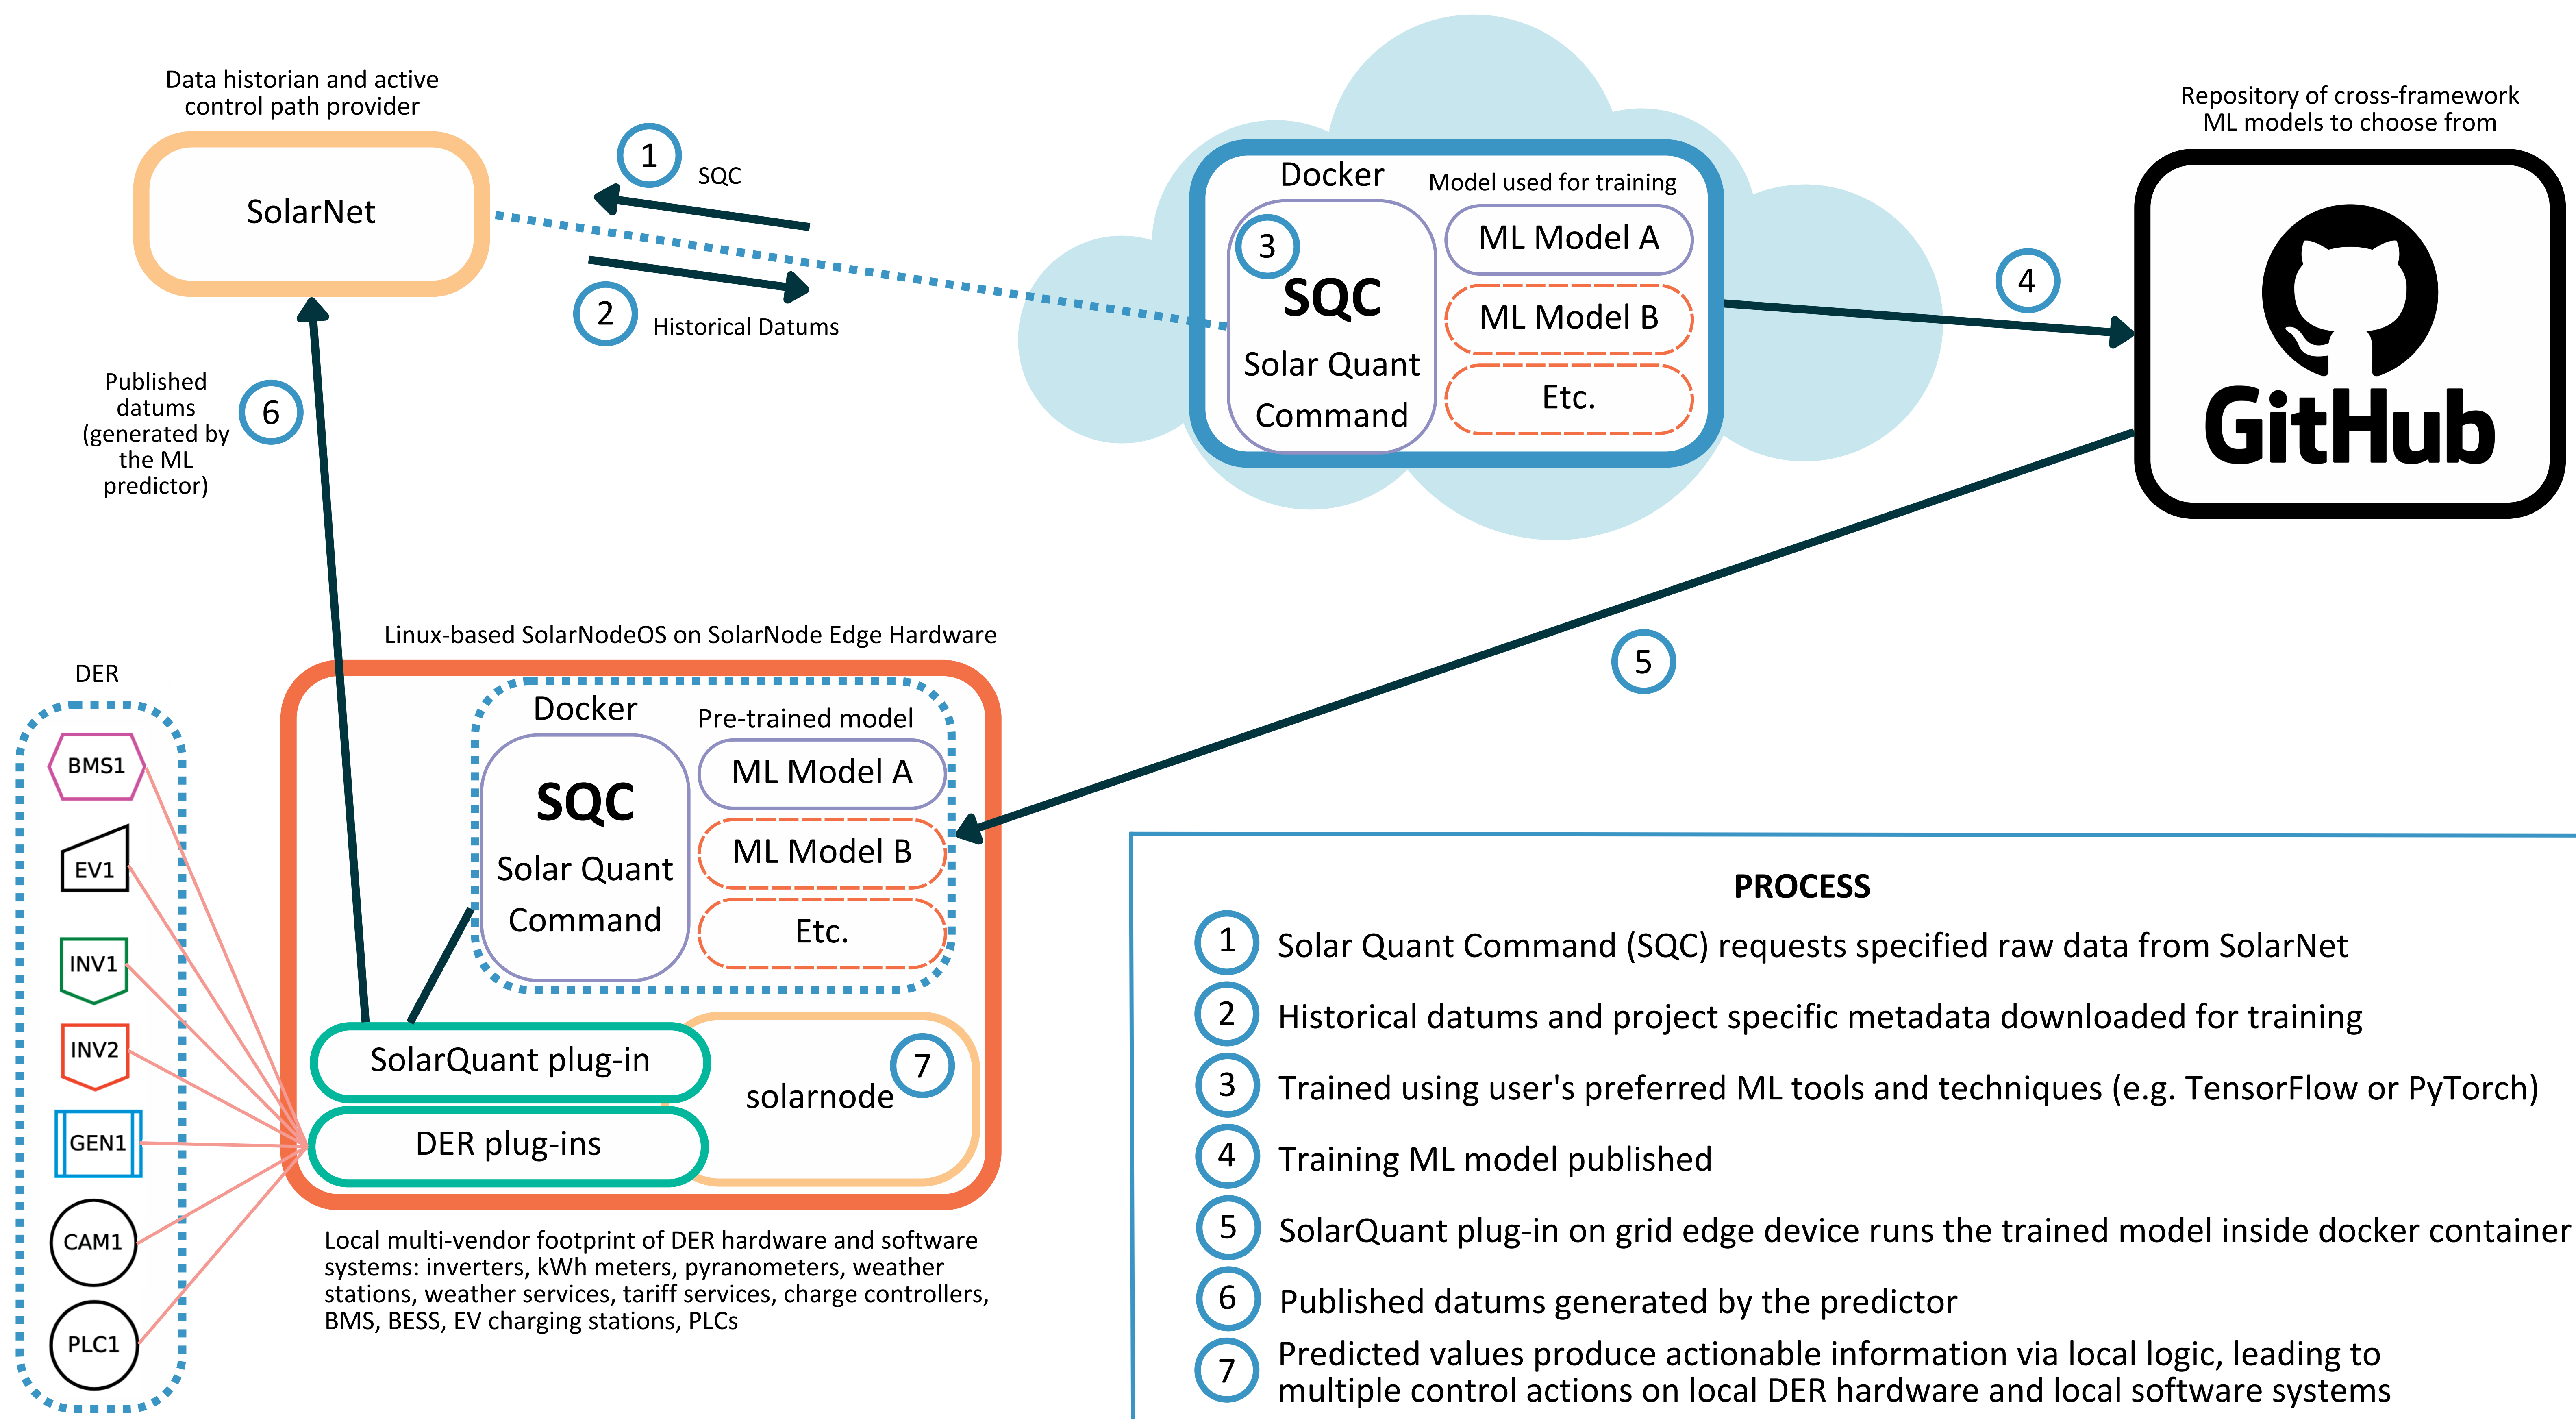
Data historian and active control path provider

SolarNet

1 SQC

2 Historical Datums

Docker

Model used for training

3

SQC

Solar Quant Command

ML Model A

ML Model B

Etc.

4

Repository of cross-framework ML models to choose from

GitHub

Published datums (generated by the ML predictor)

6

5

Linux-based SolarNodeOS on SolarNode Edge Hardware

DER

BMS1

EV1

INV1

INV2

GEN1

CAM1

PLC1

Docker

Pre-trained model

SQC

Solar Quant Command

ML Model A

ML Model B

Etc.

SolarQuant plug-in

DER plug-ins

solarnode

7

Local multi-vendor footprint of DER hardware and software systems: inverters, kWh meters, pyranometers, weather stations, weather services, tariff services, charge controllers, BMS, BESS, EV charging stations, PLCs

PROCESS

1 Solar Quant Command (SQC) requests specified raw data from SolarNet

2 Historical datums and project specific metadata downloaded for training

3 Trained using user's preferred ML tools and techniques (e.g. TensorFlow or PyTorch)

4 Training ML model published

5 SolarQuant plug-in on grid edge device runs the trained model inside docker container

6 Published datums generated by the predictor

7 Predicted values produce actionable information via local logic, leading to multiple control actions on local DER hardware and local software systems